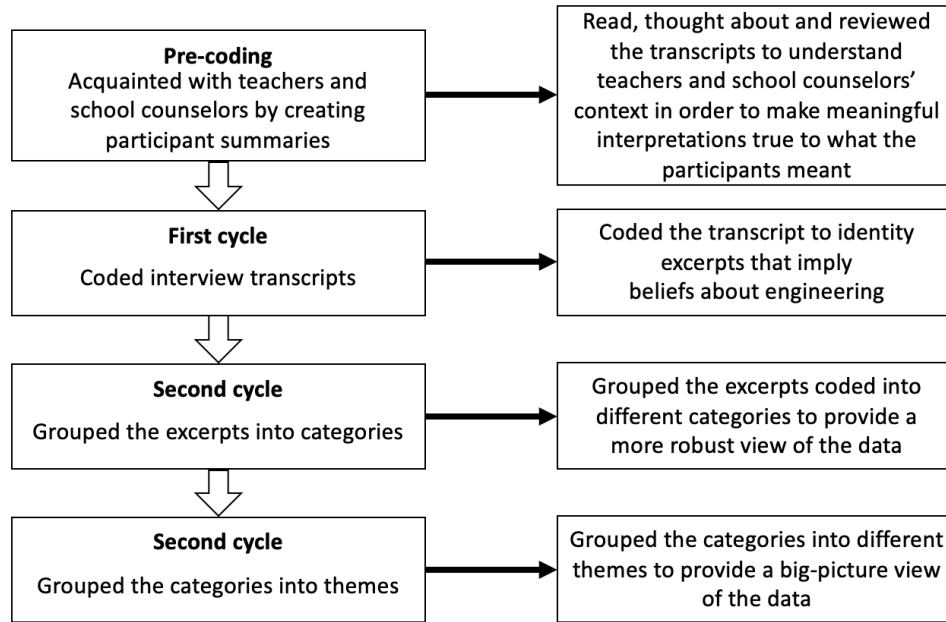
Pre-coding
Acquainted with teachers and school counselors by creating participant summaries

Read, thought about and reviewed the transcripts to understand teachers and school counselors' context in order to make meaningful interpretations true to what the participants meant

First cycle
Coded interview transcripts

Coded the transcript to identity excerpts that imply beliefs about engineering

Second cycle
Grouped the excerpts into categories

Grouped the excerpts coded into different categories to provide a more robust view of the data

Second cycle
Grouped the categories into themes

Grouped the categories into different themes to provide a big-picture view of the data